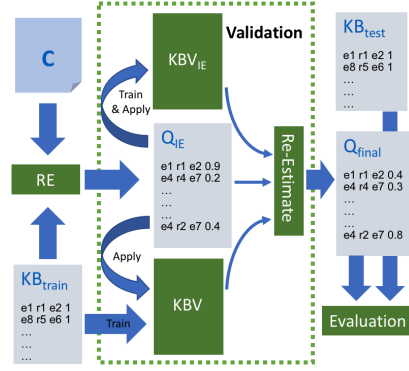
C

RE

KB$_{train}$
e1 r1 e2 1
e8 r5 e6 1
…
…

Validation

KBV$_{IE}$

Train & Apply

Q$_{IE}$
e1 r1 e2 0.9
e4 r4 e7 0.2
…
…
e4 r2 e7 0.4

Apply

Train

KBV

Re-Estimate

KB$_{test}$
e1 r1 e2
e8 r5 e6 1
…
…

Q$_{final}$
e1 r1 e2 0.4
e4 r4 e7 0.3
…
…
e4 r2 e7 0.8

Evaluation